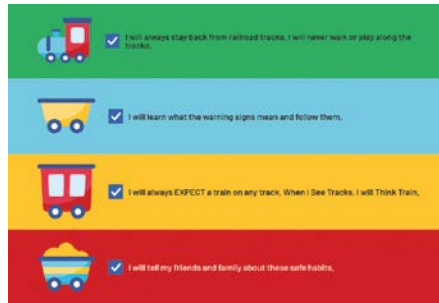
I will always stay back from railroad tracks. I will never walk or play along the tracks.

I will learn what the warning signs mean and follow them.

I will always EXPECT a train on any track. When I See Tracks, I will Think Train.

I will tell my friends and family about these safe habits.